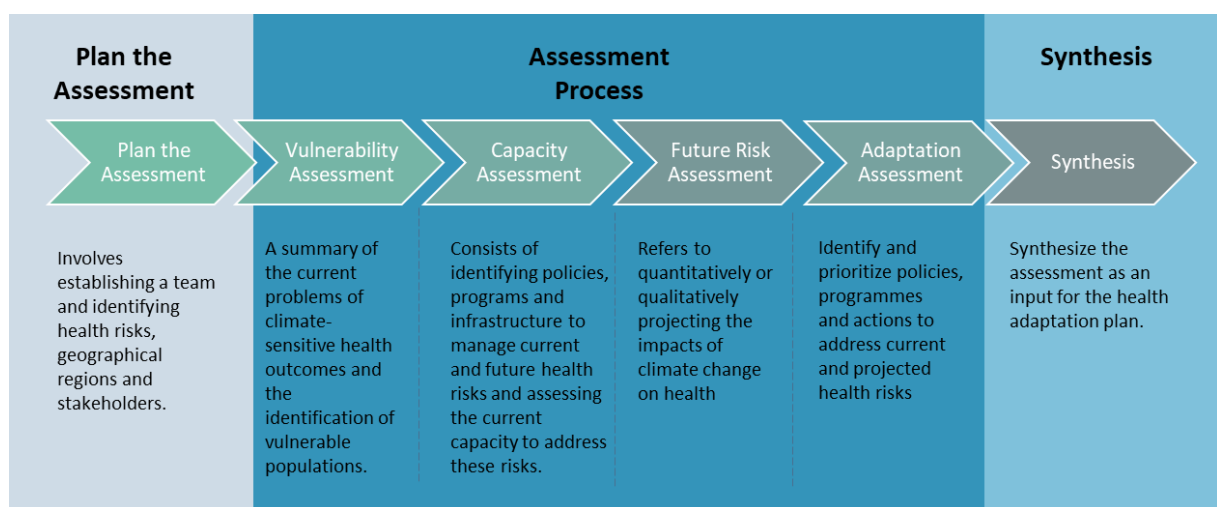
Plan the Assessment

Assessment Process

Synthesis

Plan the Assessment

Vulnerability Assessment

Capacity Assessment

Future Risk Assessment

Adaptation Assessment

Synthesis

Involves establishing a team and identifying health risks, geographical regions and stakeholders.

A summary of the current problems of climate-sensitive health outcomes and the identification of vulnerable populations.

Consists of identifying policies, programs and infrastructure to manage current and future health risks and assessing the current capacity to address these risks.

Refers to quantitatively or qualitatively projecting the impacts of climate change on health

Identify and prioritize policies, programmes and actions to address current and projected health risks

Synthesize the assessment as an input for the health adaptation plan.